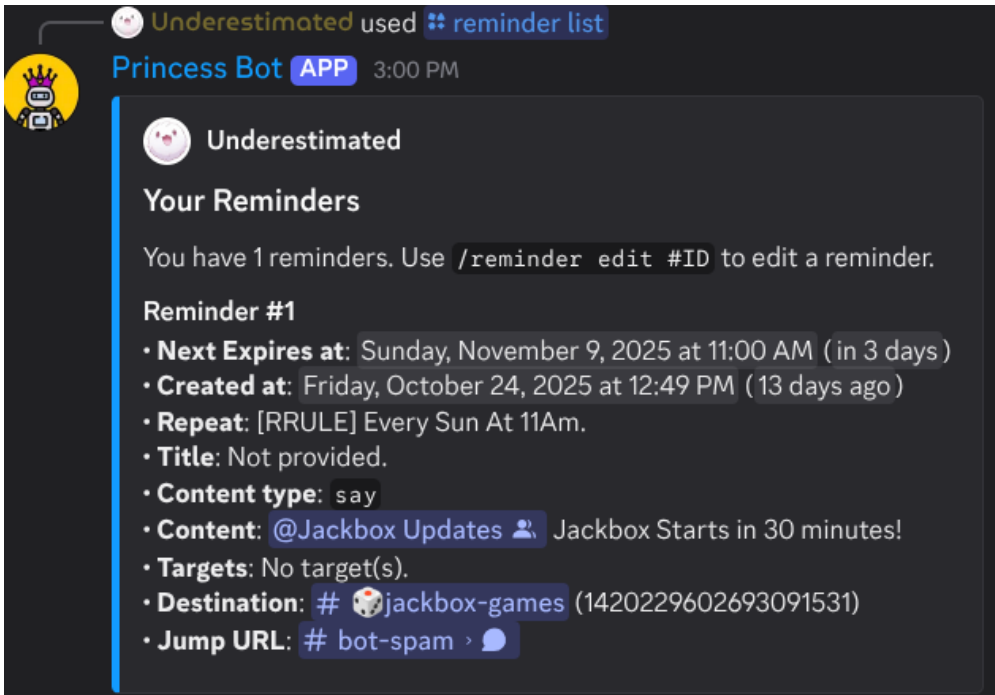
Underestimated used reminder list

Princess Bot APP 3:00 PM

Underestimated

Your Reminders

You have 1 reminders. Use `/reminder edit #ID` to edit a reminder.

Reminder #1

• Next Expires at: Sunday, November 9, 2025 at 11:00 AM (in 3 days)
• Created at: Friday, October 24, 2025 at 12:49 PM (13 days ago)
• Repeat: [RRULE] Every Sun At 11Am.
• Title: Not provided.
• Content type: say
• Content: @Jackbox Updates Jackbox Starts in 30 minutes!
• Targets: No target(s).
• Destination: # 🎲jackbox-games (1420229602693091531)
• Jump URL: # bot-spam ›